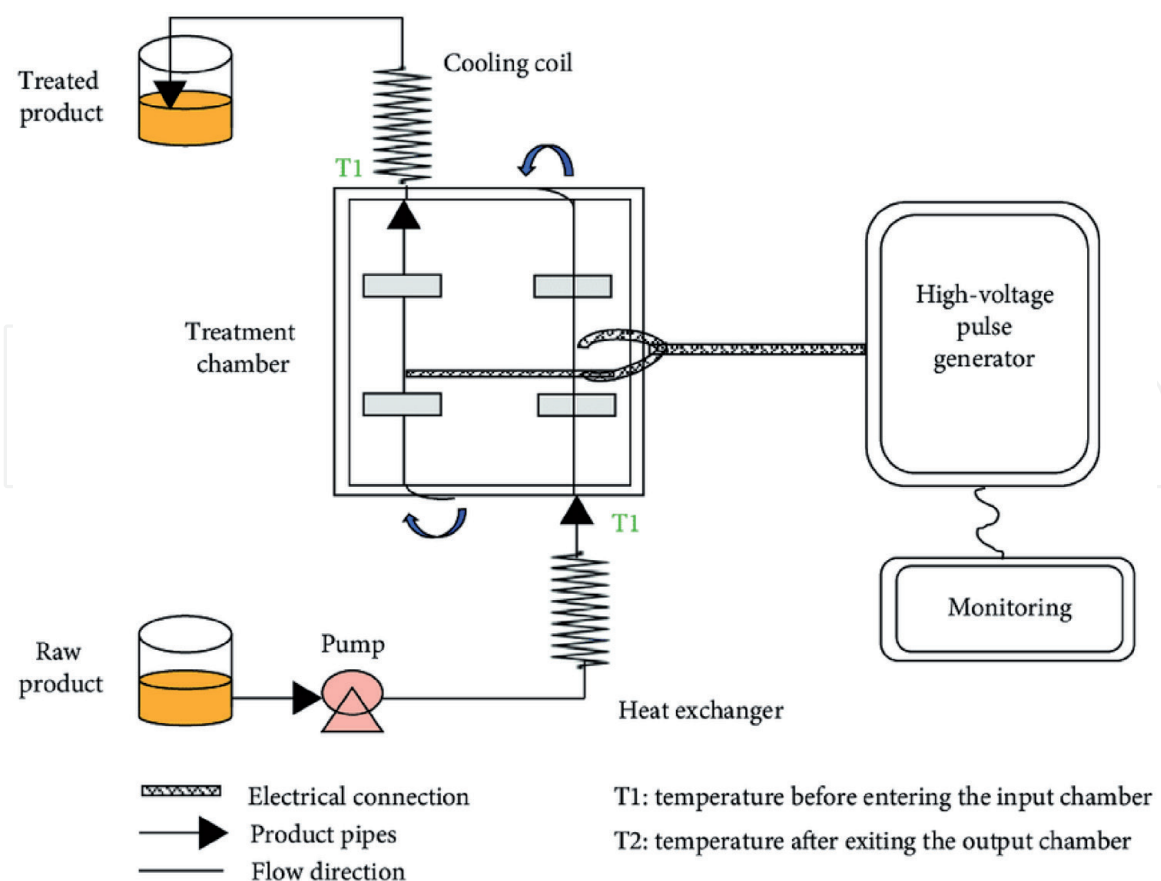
Treated product

Cooling coil

T1

Treatment chamber

High-voltage pulse generator

T1

Monitoring

Raw product

Pump

Heat exchanger

Electrical connection

Product pipes

Flow direction

T1: temperature before entering the input chamber

T2: temperature after exiting the output chamber